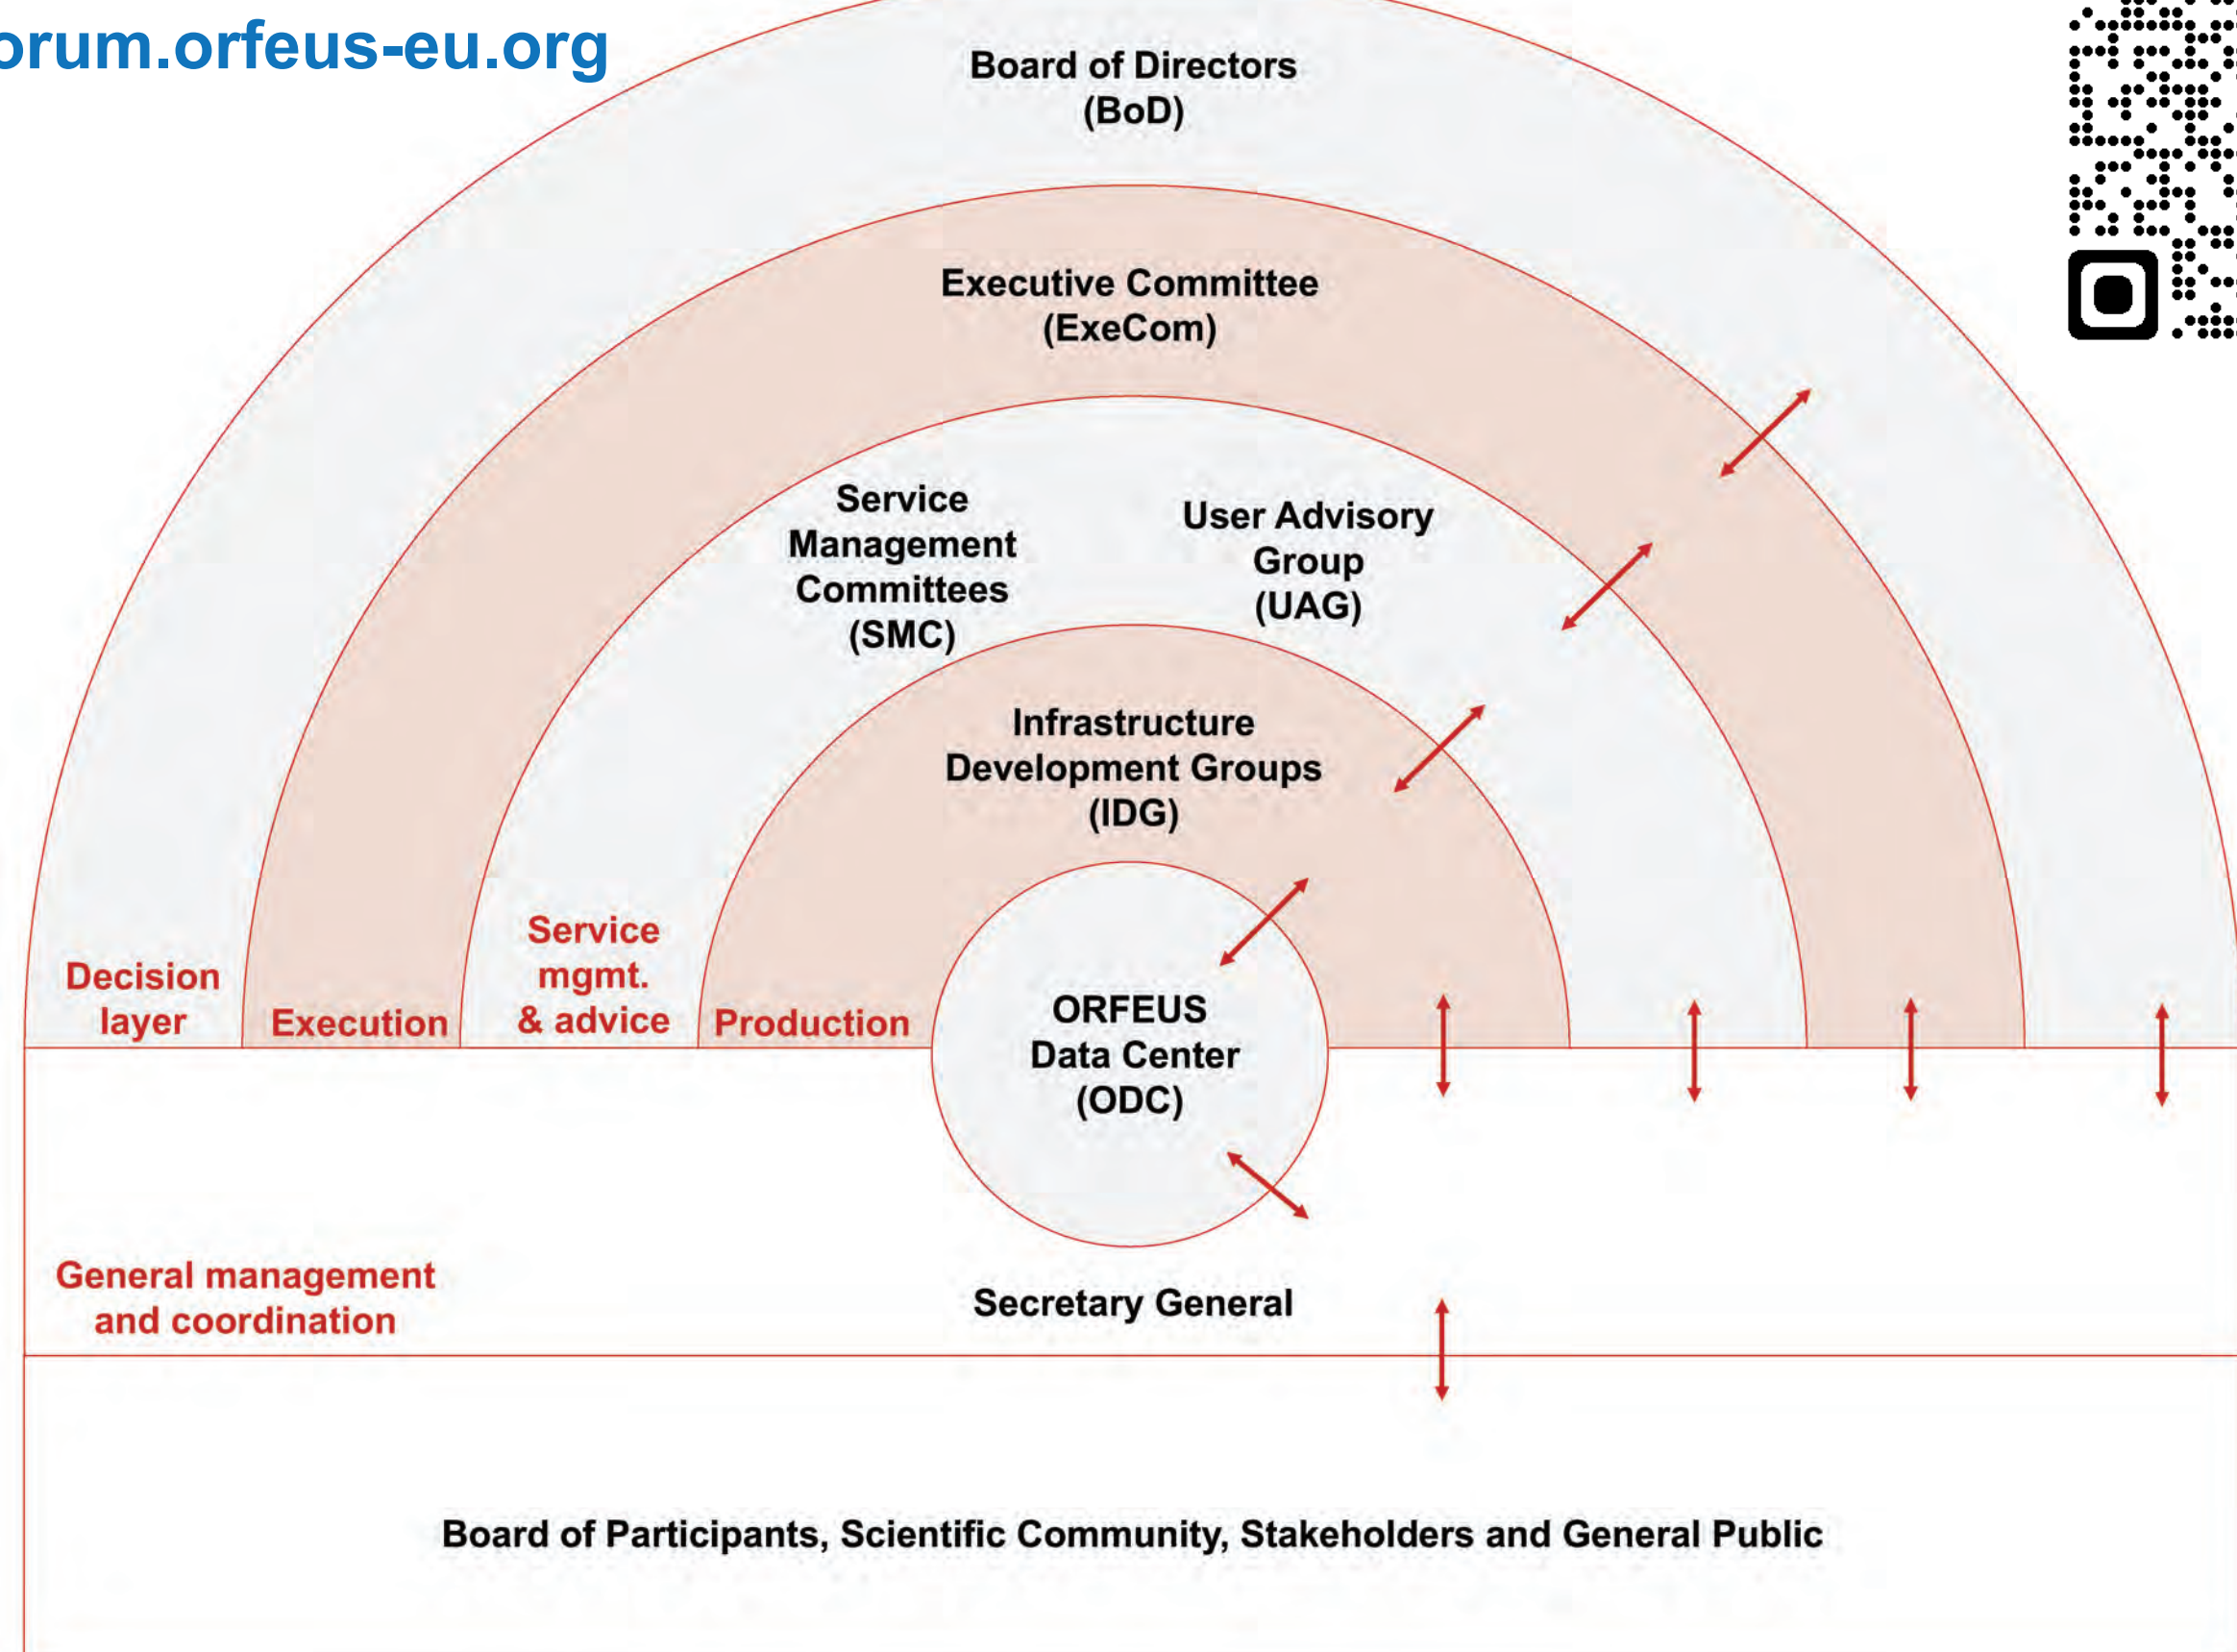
orum.orfeus-eu.org

Board of Directors (BoD)

Executive Committee (ExeCom)

Service Management Committees (SMC)

User Advisory Group (UAG)

Infrastructure Development Groups (IDG)

ORFEUS Data Center (ODC)

Decision layer

Execution

Service mgmt. & advice

Production

General management and coordination

Secretary General

Board of Participants, Scientific Community, Stakeholders and General Public